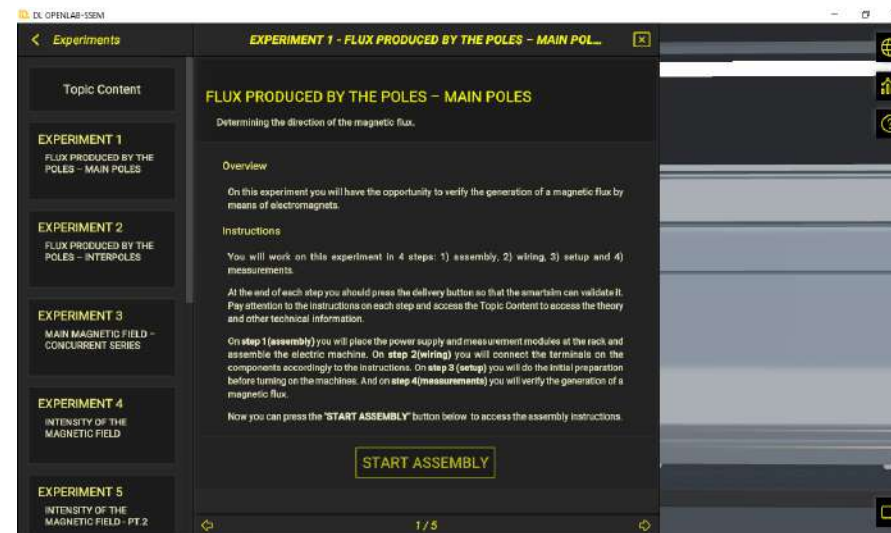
DL OPENLAB-SSEM

Experiments

EXPERIMENT 1 - FLUX PRODUCED BY THE POLES – MAIN POL...

Topic Content

EXPERIMENT 1
FLUX PRODUCED BY THE POLES – MAIN POLES

EXPERIMENT 2
FLUX PRODUCED BY THE POLES – INTERPOLES

EXPERIMENT 3
MAIN MAGNETIC FIELD – CONCURRENT SERIES

EXPERIMENT 4
INTENSITY OF THE MAGNETIC FIELD

EXPERIMENT 5
INTENSITY OF THE MAGNETIC FIELD - PT.2

FLUX PRODUCED BY THE POLES – MAIN POLES

Determining the direction of the magnetic flux.

Overview

On this experiment you will have the opportunity to verify the generation of a magnetic flux by means of electromagnets.

Instructions

You will work on this experiment in 4 steps: 1) assembly, 2) wiring, 3) setup and 4) measurements.

At the end of each step you should press the delivery button so that the smartsim can validate it. Pay attention to the instructions on each step and access the Topic Content to access the theory and other technical information.

On step 1 (assembly) you will place the power supply and measurement modules at the rack and assemble the electric machine. On step 2(wiring) you will connect the terminals on the components accordingly to the instructions. On step 3 (setup) you will do the initial preparation before turning on the machines. And on step 4(measurements) you will verify the generation of a magnetic flux.

Now you can press the "START ASSEMBLY" button below to access the assembly instructions.

START ASSEMBLY

1 / 5